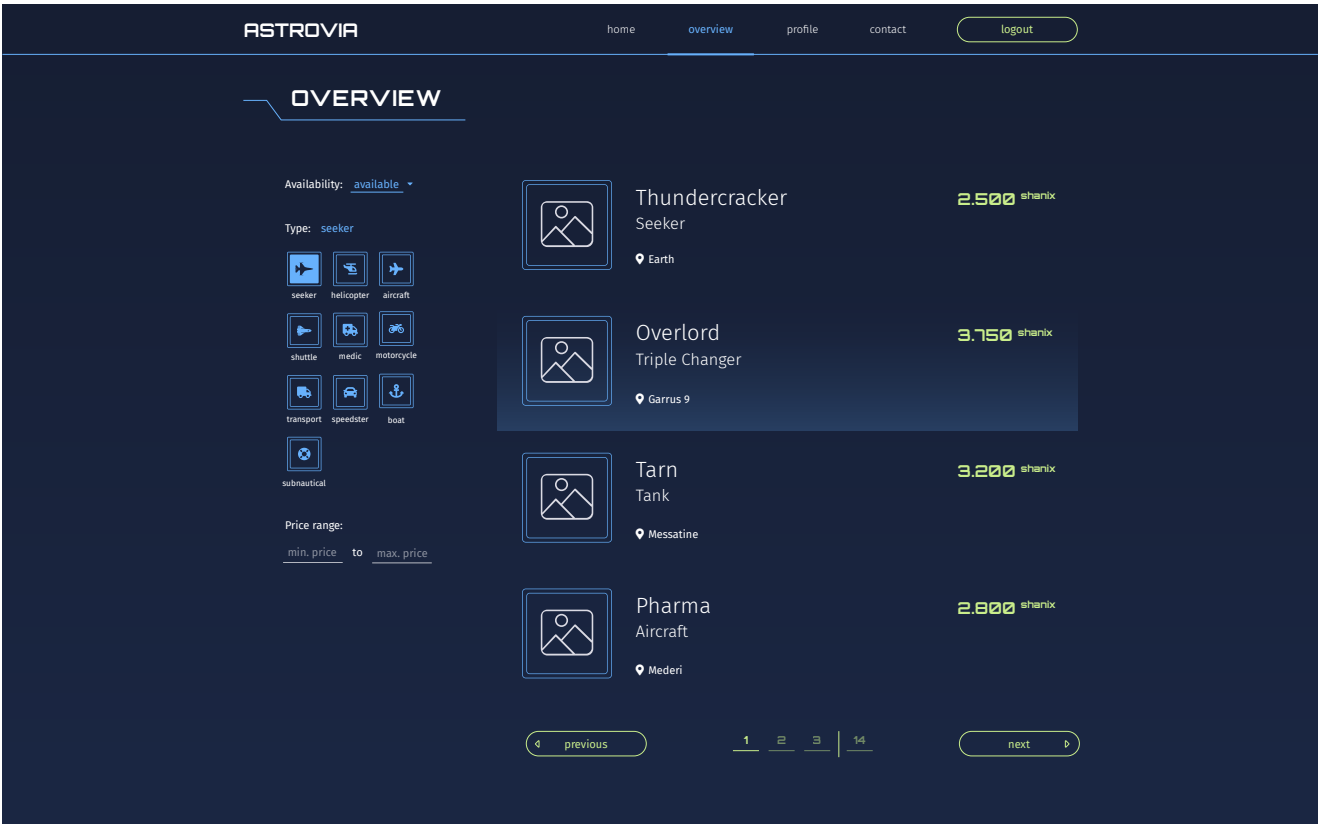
ASTROVIA

home overview profile contact logout

OVERVIEW

Availability: available

Type: seeker

seeker helicopter aircraft

shuttle medic motorcycle

transport speedster boat

subnautical

Price range:

min. price to max. price

Thundercracker
Seeker
Earth
2.500 shanix

Overlord
Triple Changer
Garrus 9
3.750 shanix

Tarn
Tank
Messatine
3.200 shanix

Pharma
Aircraft
Mederi
2.800 shanix

previous 1 2 3 14 next